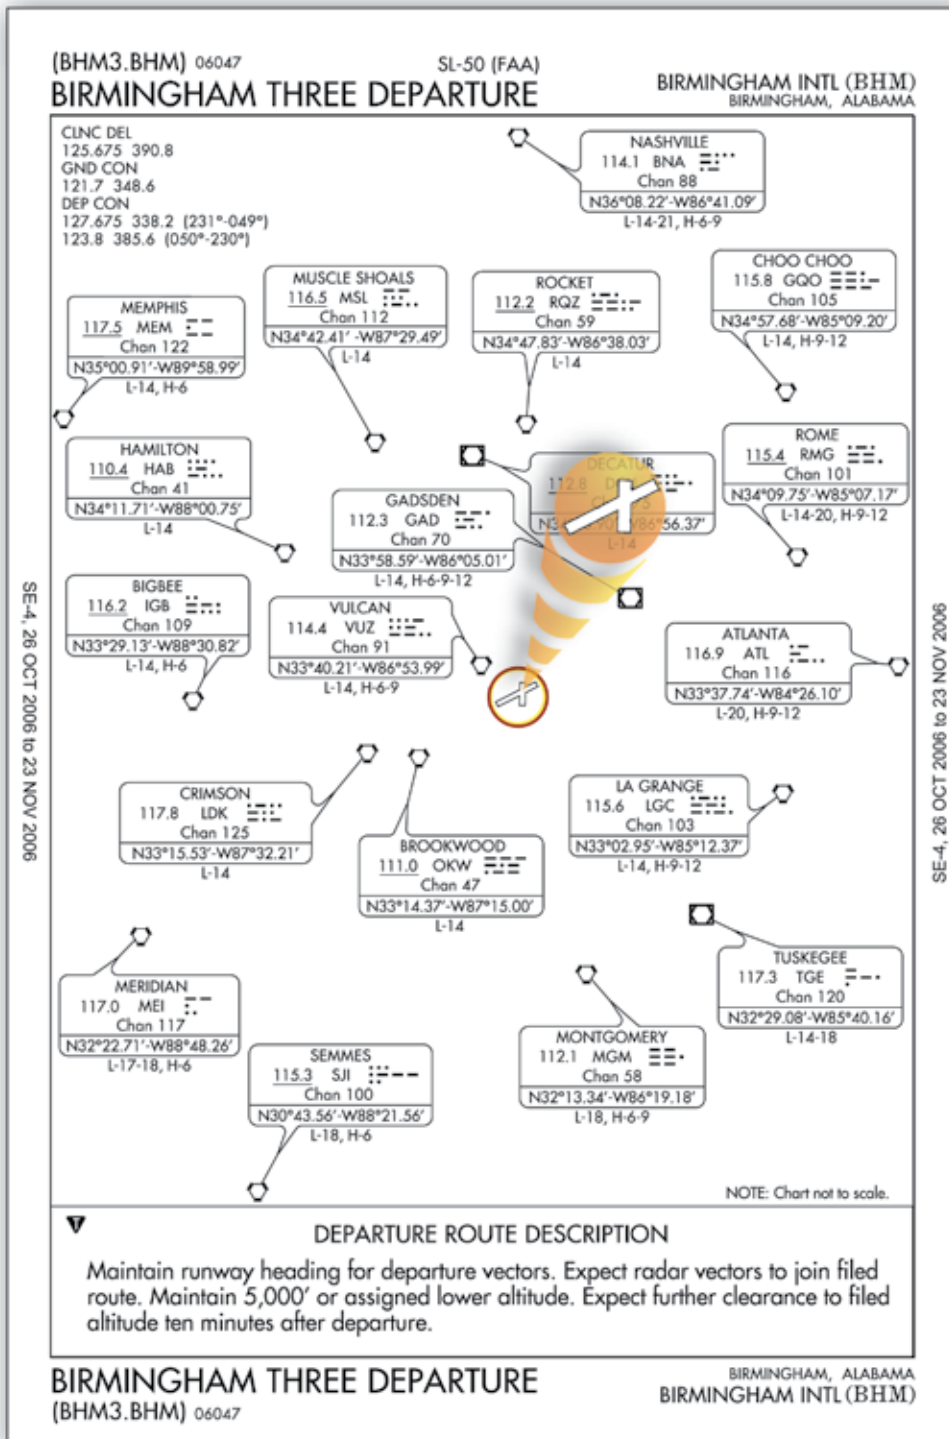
(BHM3.BHM) 06047
SL-50 (FAA)
BIRMINGHAM THREE DEPARTURE
BIRMINGHAM INTL (BHM)
BIRMINGHAM, ALABAMA

CLNC DEL
125.675 390.8
GND CON
121.7 348.6
DEP CON
127.675 338.2 (231°-049°)
123.8 385.6 (050°-230°)

NASHVILLE
114.1 BNA
Chan 88
N36°08.22'-W86°41.09'
L-14-21, H-6-9

CHOO CHOO
115.8 GQO
Chan 105
N34°57.68'-W85°09.20'
L-14, H-9-12

MUSCLE SHOALS
116.5 MSL
Chan 112
N34°42.41' -W87°29.49'
L-14

ROCKET
112.2 RQZ
Chan 59
N34°47.83'-W86°38.03'
L-14

MEMPHIS
117.5 MEM
Chan 122
N35°00.91'-W89°58.99'
L-14, H-6

HAMILTON
110.4 HAB
Chan 41
N34°11.71'-W88°00.75'
L-14

DECATUR
112.8 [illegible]
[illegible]
N3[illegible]°56.37'
L-14

ROME
115.4 RMG
Chan 101
N34°09.75'-W85°07.17'
L-14-20, H-9-12

GADSDEN
112.3 GAD
Chan 70
N33°58.59'-W86°05.01'
L-14, H-6-9-12

BIGBEE
116.2 IGB
Chan 109
N33°29.13'-W88°30.82'
L-14, H-6

VULCAN
114.4 VUZ
Chan 91
N33°40.21'-W86°53.99'
L-14, H-6-9

ATLANTA
116.9 ATL
Chan 116
N33°37.74'-W84°26.10'
L-20, H-9-12

CRIMSON
117.8 LDK
Chan 125
N33°15.53'-W87°32.21'
L-14

BROOKWOOD
111.0 OKW
Chan 47
N33°14.37'-W87°15.00'
L-14

LA GRANGE
115.6 LGC
Chan 103
N33°02.95'-W85°12.37'
L-14, H-9-12

SE-4, 26 OCT 2006 to 23 NOV 2006

SE-4, 26 OCT 2006 to 23 NOV 2006

TUSKEGEE
117.3 TGE
Chan 120
N32°29.08'-W85°40.16'
L-14-18

MERIDIAN
117.0 MEI
Chan 117
N32°22.71'-W88°48.26'
L-17-18, H-6

MONTGOMERY
112.1 MGM
Chan 58
N32°13.34'-W86°19.18'
L-18, H-6-9

SEMMES
115.3 SJI
Chan 100
N30°43.56'-W88°21.56'
L-18, H-6

NOTE: Chart not to scale.

DEPARTURE ROUTE DESCRIPTION
Maintain runway heading for departure vectors. Expect radar vectors to join filed route. Maintain 5,000' or assigned lower altitude. Expect further clearance to filed altitude ten minutes after departure.

BIRMINGHAM THREE DEPARTURE
(BHM3.BHM) 06047
BIRMINGHAM, ALABAMA
BIRMINGHAM INTL (BHM)